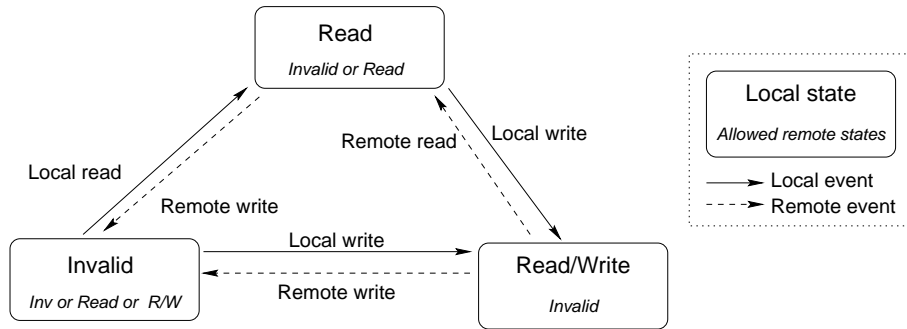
Read
Invalid or Read

Local read

Remote write

Remote read

Local write

Invalid
Inv or Read or R/W

Local write

Remote write

Read/Write
Invalid

Local state
Allowed remote states

Local event
Remote event